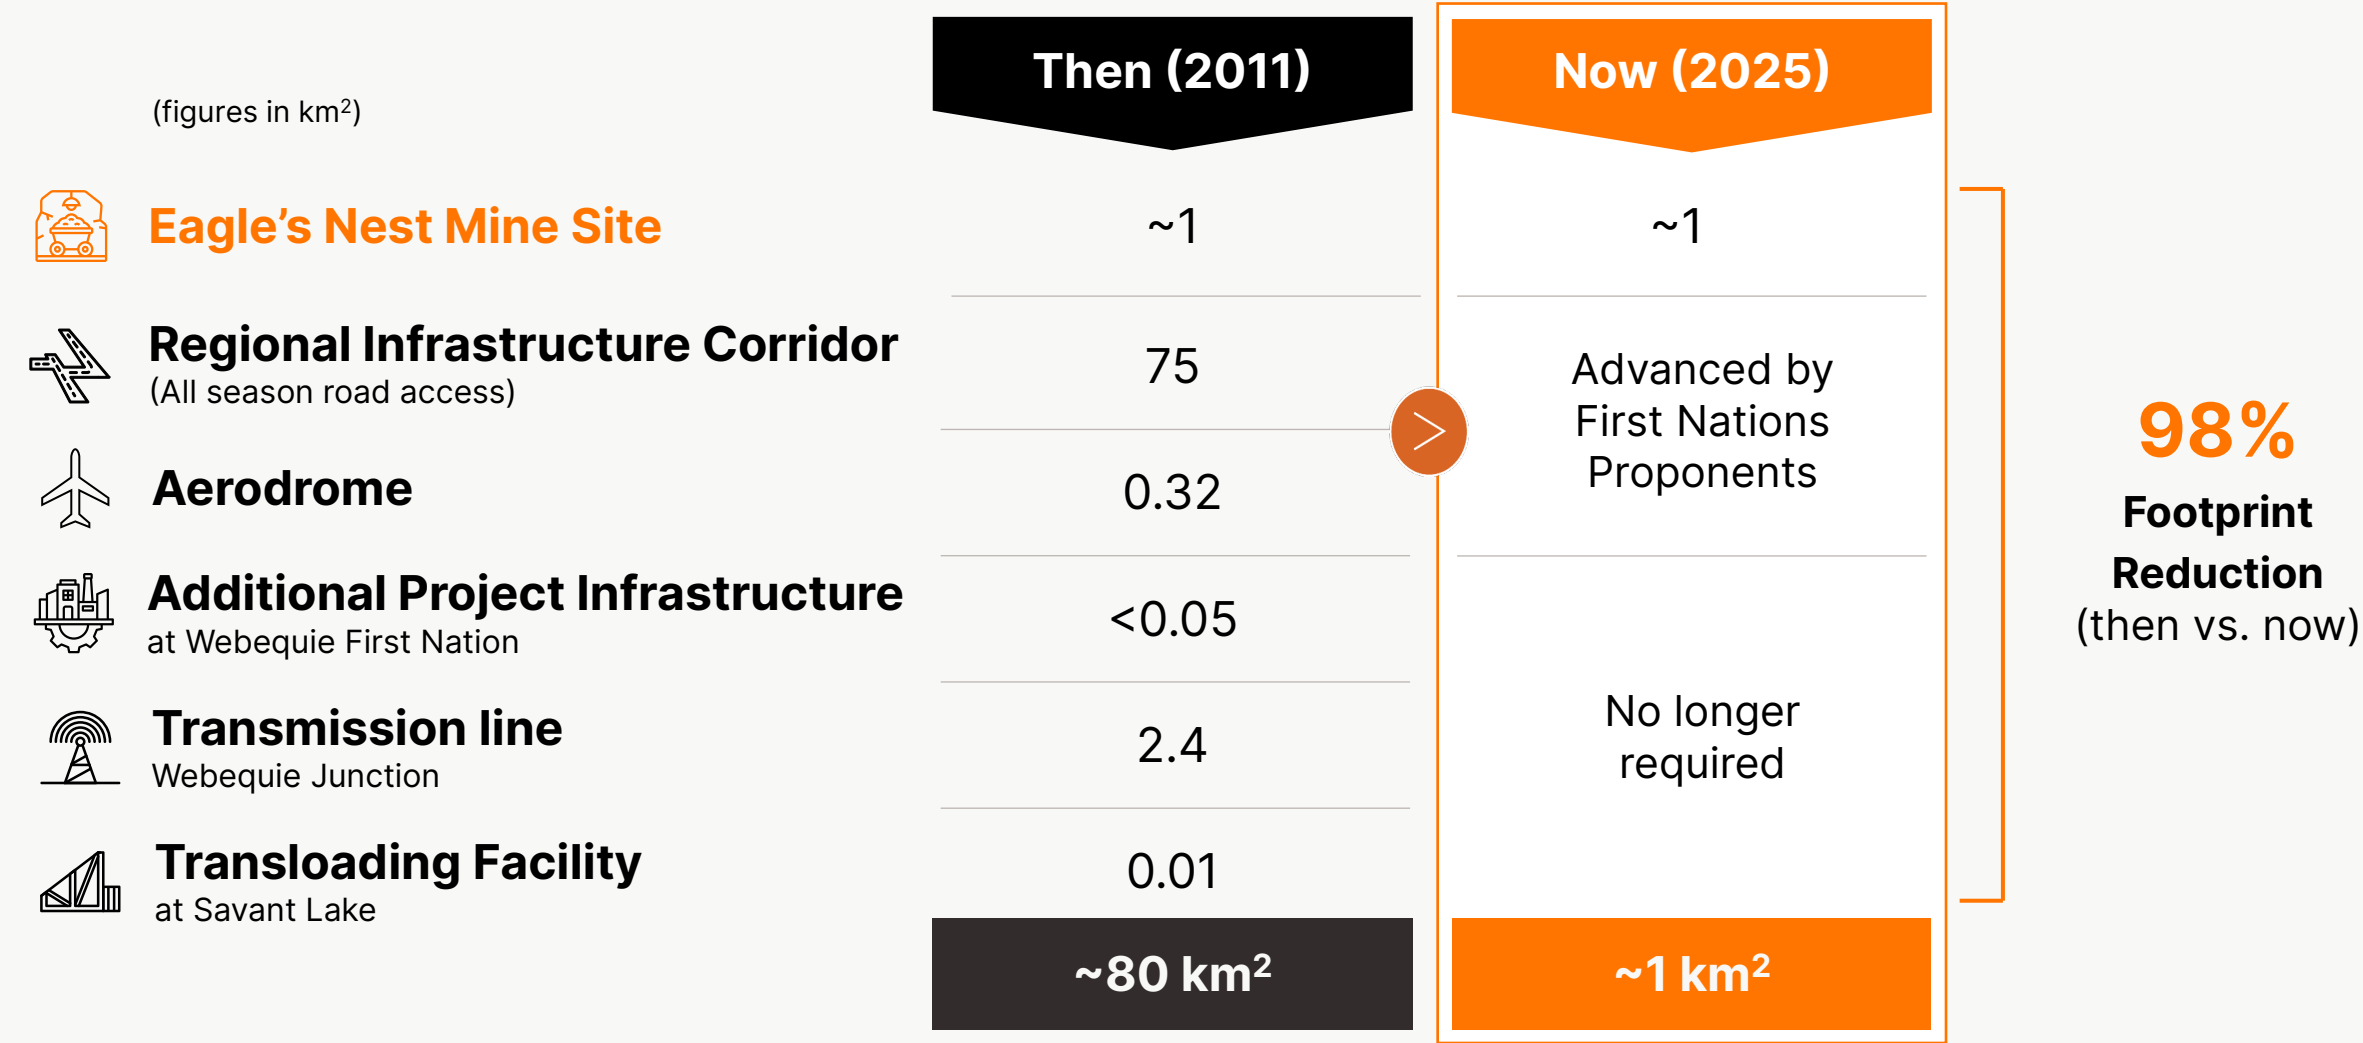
(figures in km$^2$)

| | Then (2011) | Now (2025) |
|---|---|---|
| Eagle's Nest Mine Site | ~1 | ~1 |
| Regional Infrastructure Corridor (All season road access) | 75 | Advanced by First Nations Proponents |
| Aerodrome | 0.32 | |
| Additional Project Infrastructure at Webequie First Nation | <0.05 | No longer required |
| Transmission line Webequie Junction | 2.4 | |
| Transloading Facility at Savant Lake | 0.01 | |
| | ~80 km$^2$ | ~1 km$^2$ |

98%

Footprint Reduction (then vs. now)